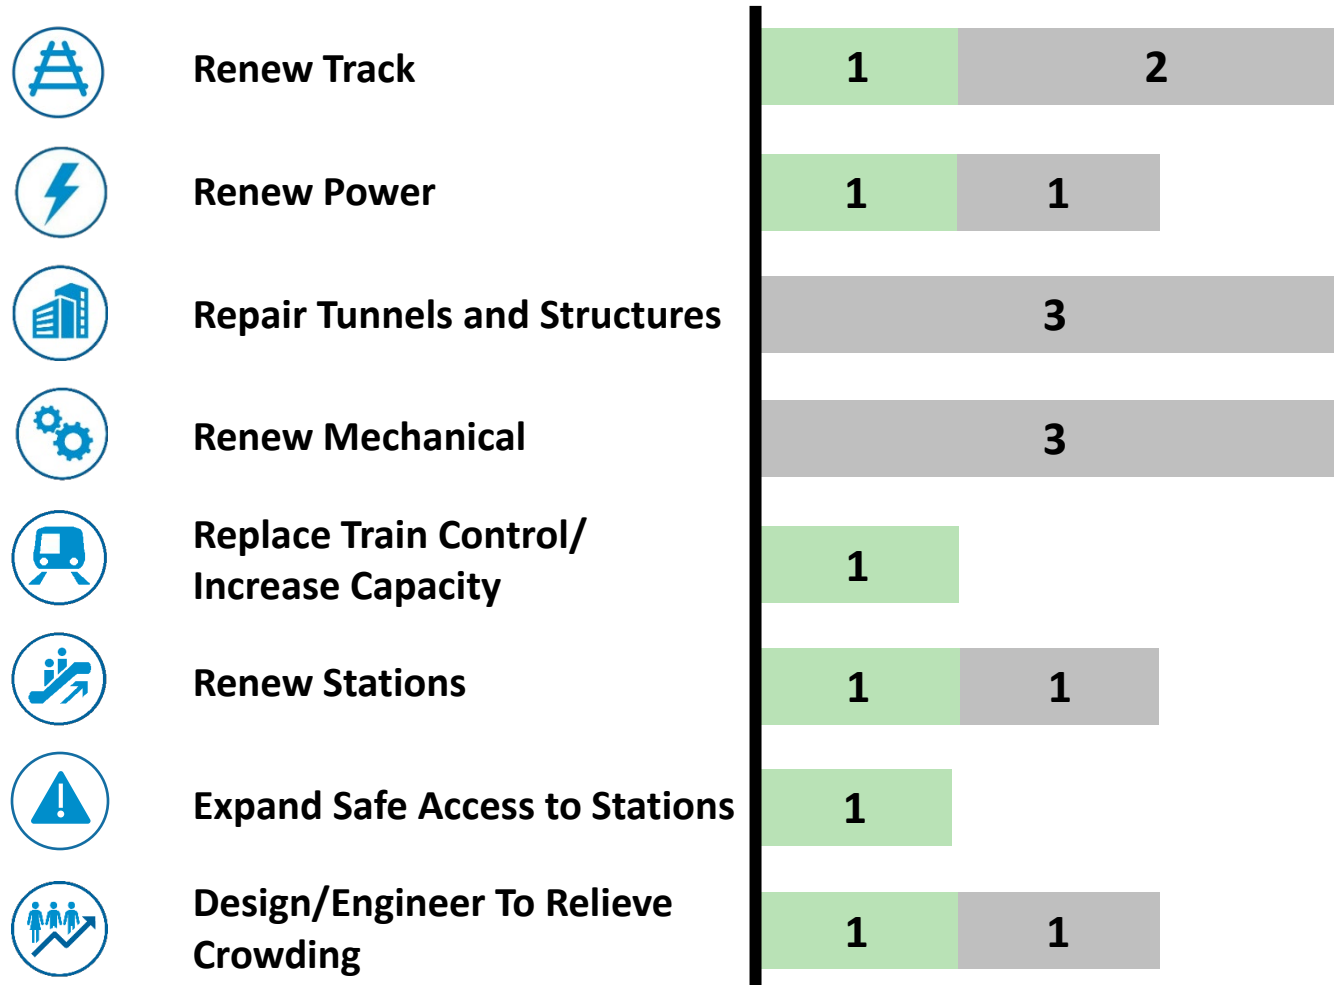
| | | |
|---|---|---|
| Renew Track | 1 | 2 |
| Renew Power | 1 | 1 |
| Repair Tunnels and Structures | | 3 |
| Renew Mechanical | | 3 |
| Replace Train Control/ Increase Capacity | 1 | |
| Renew Stations | 1 | 1 |
| Expand Safe Access to Stations | 1 | |
| Design/Engineer To Relieve Crowding | 1 | 1 |